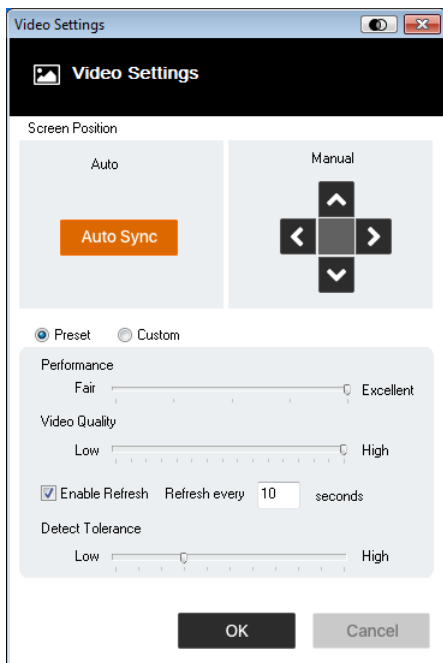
Video Settings

Video Settings

Screen Position

Auto

Auto Sync

Manual

Preset Custom

Performance

Fair Excellent

Video Quality

Low High

Enable Refresh Refresh every 10 seconds

Detect Tolerance

Low High

OK

Cancel